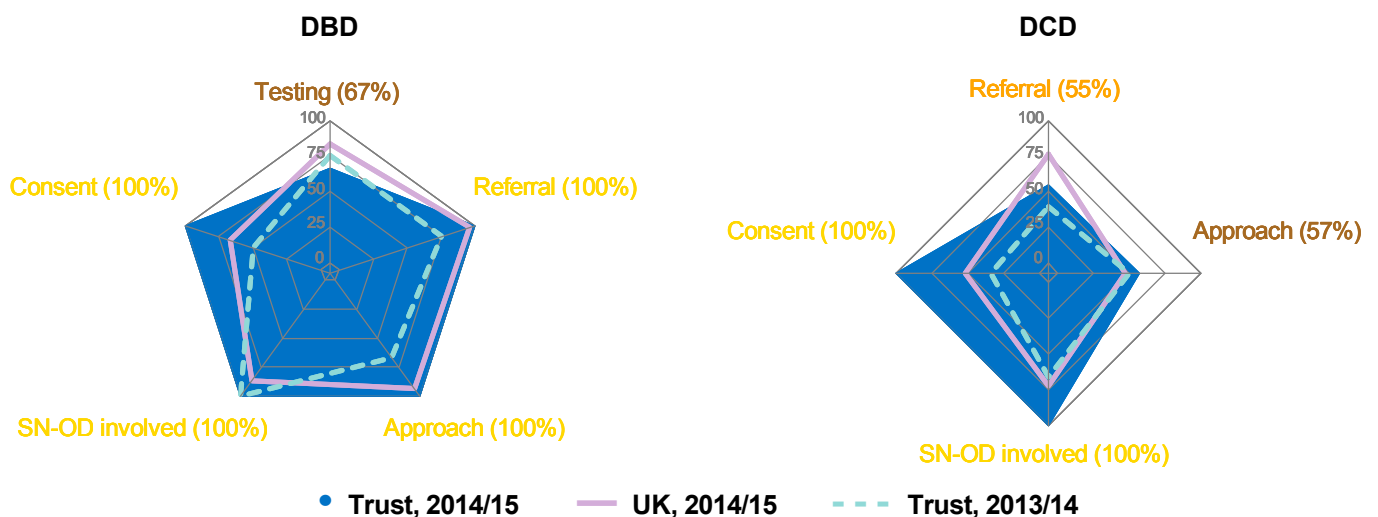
DBD

Testing (67%)

100
75
50
25
0

Referral (100%)

Consent (100%)

SN-OD involved (100%)

Approach (100%)

DCD

Referral (55%)

100
75
50
25
0

Consent (100%)

Approach (57%)

SN-OD involved (100%)

Trust, 2014/15 UK, 2014/15 Trust, 2013/14